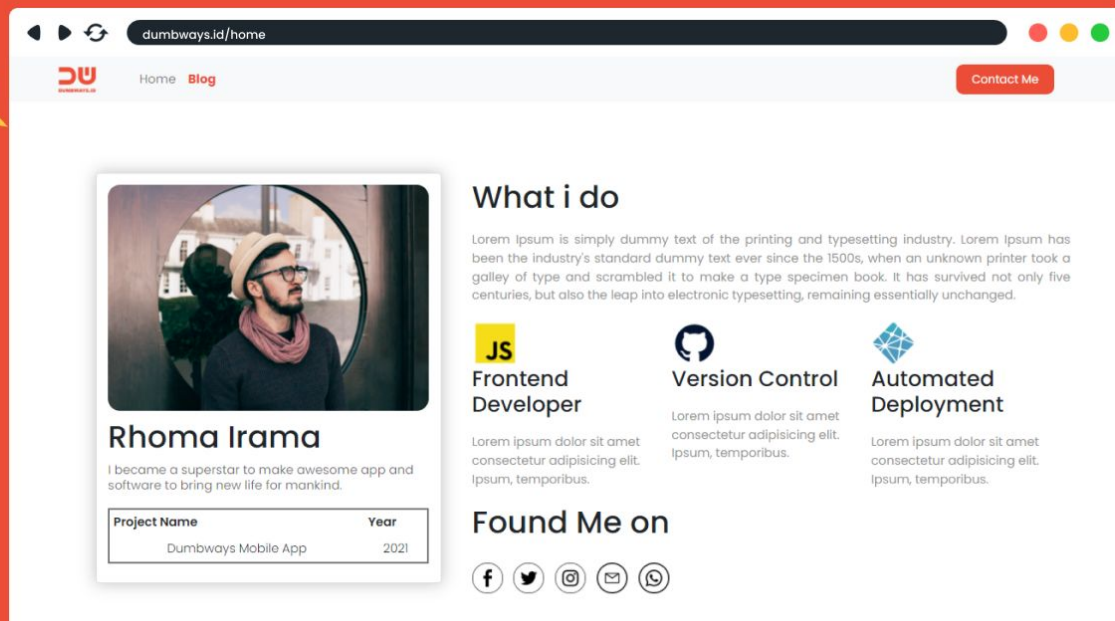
dumbways.id/home

DW
DUMBWAYS.ID

Home Blog

Contact Me

Rhoma Irama

I became a superstar to make awesome app and software to bring new life for mankind.

| Project Name | Year |
|---|---|
| Dumbways Mobile App | 2021 |

What i do

Lorem Ipsum is simply dummy text of the printing and typesetting industry. Lorem Ipsum has been the industry's standard dummy text ever since the 1500s, when an unknown printer took a galley of type and scrambled it to make a type specimen book. It has survived not only five centuries, but also the leap into electronic typesetting, remaining essentially unchanged.

JS

Frontend Developer

Lorem ipsum dolor sit amet consectetur adipisicing elit. Ipsum, temporibus.

Version Control

Lorem ipsum dolor sit amet consectetur adipisicing elit. Ipsum, temporibus.

Automated Deployment

Lorem ipsum dolor sit amet consectetur adipisicing elit. Ipsum, temporibus.

Found Me on